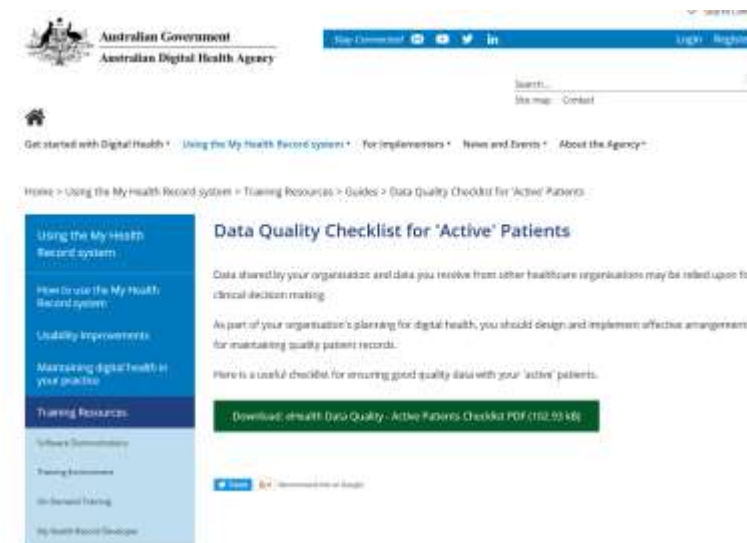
Australian Government
Australian Digital Health Agency

Stay Connected

Login Register

Search...
Site map Contact

Get started with Digital Health • Using the My Health Record system • For Implementers • News and Events • About the Agency •

Home > Using the My Health Record system > Training Resources > Guides > Data Quality Checklist for 'Active' Patients

Using the My Health Record system

How to use the My Health Record system

Usability Improvements

Maintaining digital health in your practice

Training Resources

Software Demonstrations

Training Environment

On Demand Training

My Health Record Developer

Data Quality Checklist for 'Active' Patients

Data shared by your organisation and data you receive from other healthcare organisations may be relied upon fo clinical decision making.

As part of your organisation's planning for digital health, you should design and implement effective arrangement for maintaining quality patient records.

Here is a useful checklist for ensuring good quality data with your 'active' patients.

Download: eHealth Data Quality - Active Patients Checklist PDF (102.93 kB)

Tweet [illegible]